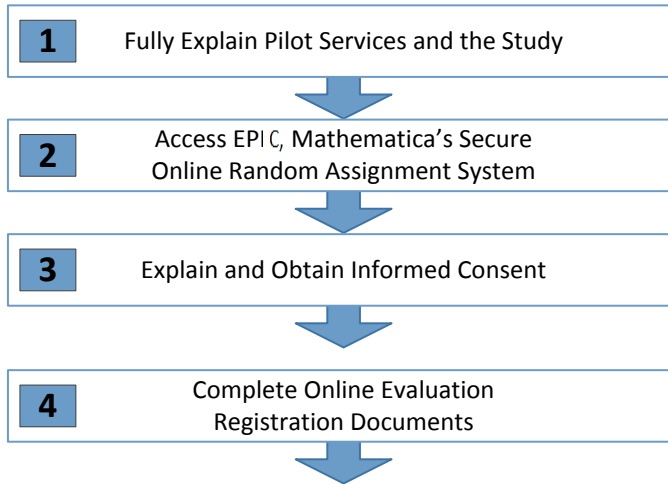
1

Fully Explain Pilot Services and the Study

2

Access EPIC, Mathematica's Secure Online Random Assignment System

3

Explain and Obtain Informed Consent

4

Complete Online Evaluation Registration Documents